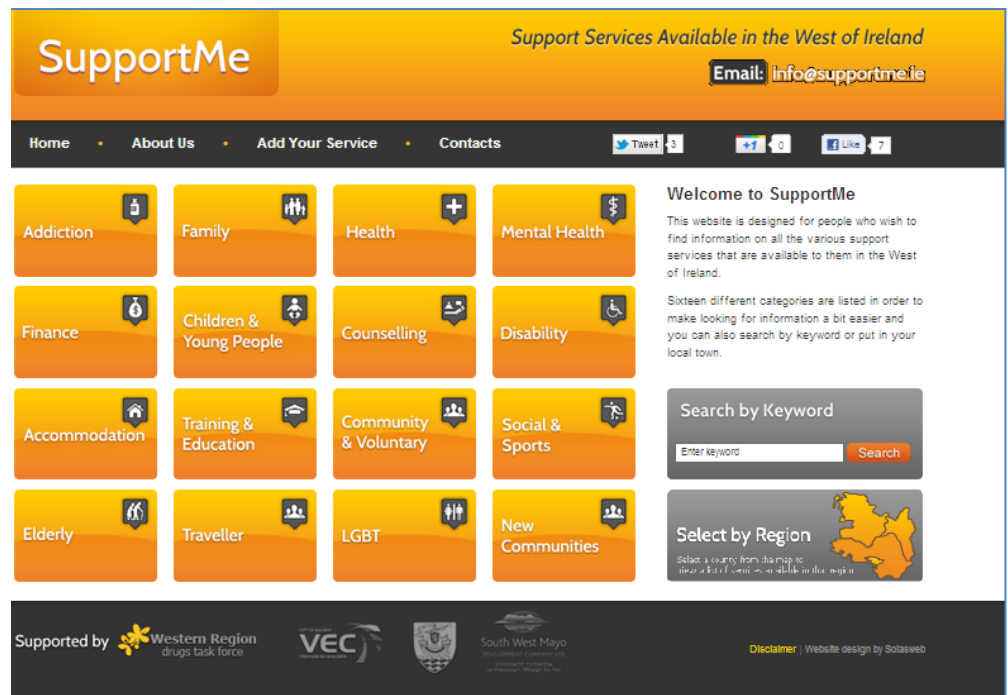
SupportMe

Support Services Available in the West of Ireland

Email: info@supportme.ie

Home • About Us • Add Your Service • Contacts

Tweet 3 +1 0 Like 7

Addiction

Family

Health

Mental Health

Finance

Children & Young People

Counselling

Disability

Accommodation

Training & Education

Community & Voluntary

Social & Sports

Elderly

Traveller

LGBT

New Communities

Welcome to SupportMe

This website is designed for people who wish to find information on all the various support services that are available to them in the West of Ireland.

Sixteen different categories are listed in order to make looking for information a bit easier and you can also search by keyword or put in your local town.

Search by Keyword

Enter keyword

Search

Select by Region

Select a county from the map to view a list of services available in that region

Supported by Western Region drugs task force

VEC

South West Mayo Development Company Ltd

Disclaimer | Website design by Solasweb